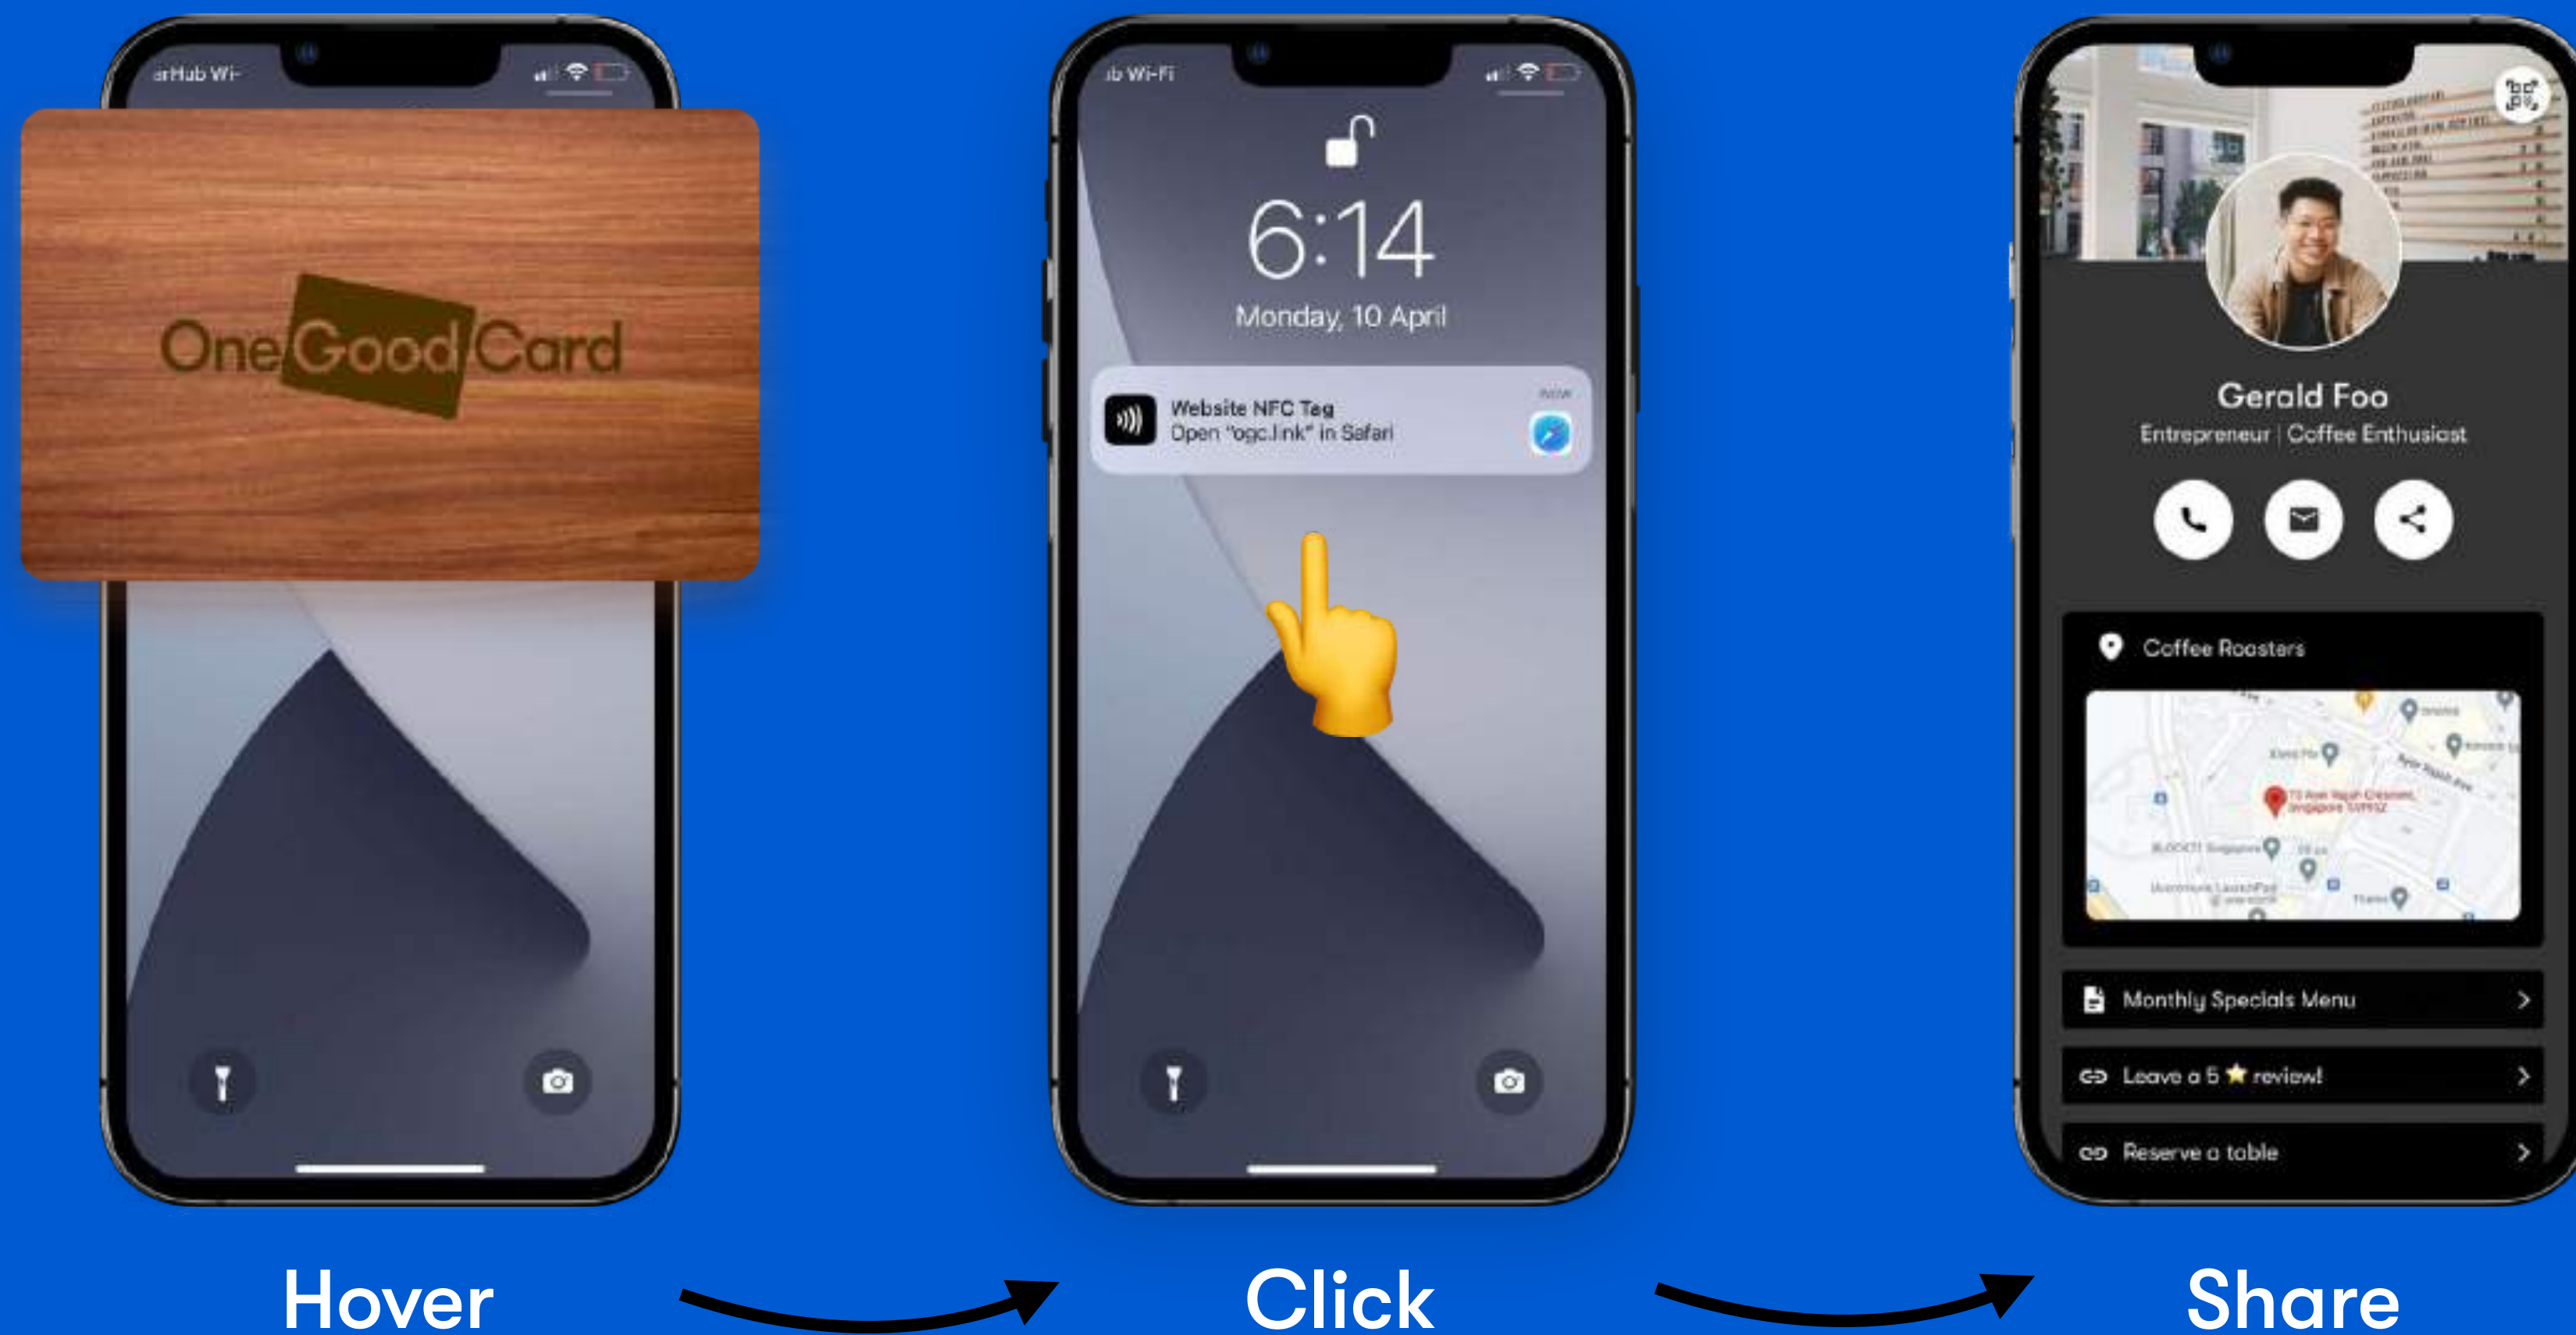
arHub Wi-

OneGoodCard

Hover

ıb Wi-Fi

6:14

Monday, 10 April

Website NFC Tag
Open "ogc.link" in Safari

now

Click

Gerald Foo

Entrepreneur | Coffee Enthusiast

Coffee Roasters

Monthly Specials Menu

Leave a 5 ⭐ review!

Reserve a table

Share